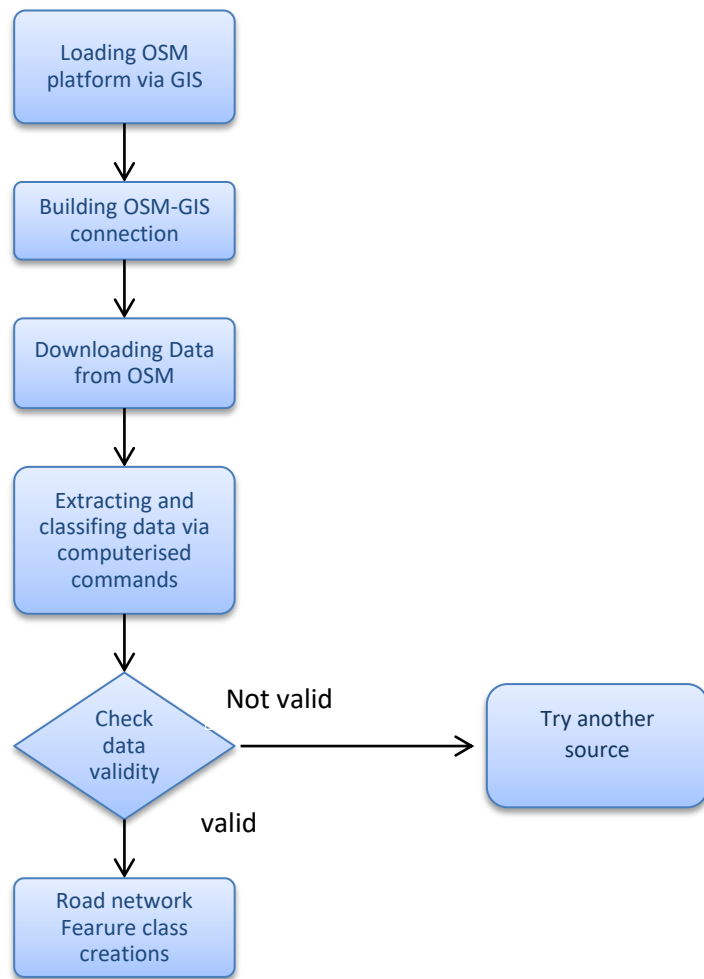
Loading OSM platform via GIS

Building OSM-GIS connection

Downloading Data from OSM

Extracting and classifing data via computerised commands

Check data validity

Not valid

Try another source

valid

Road network Fearure class creations